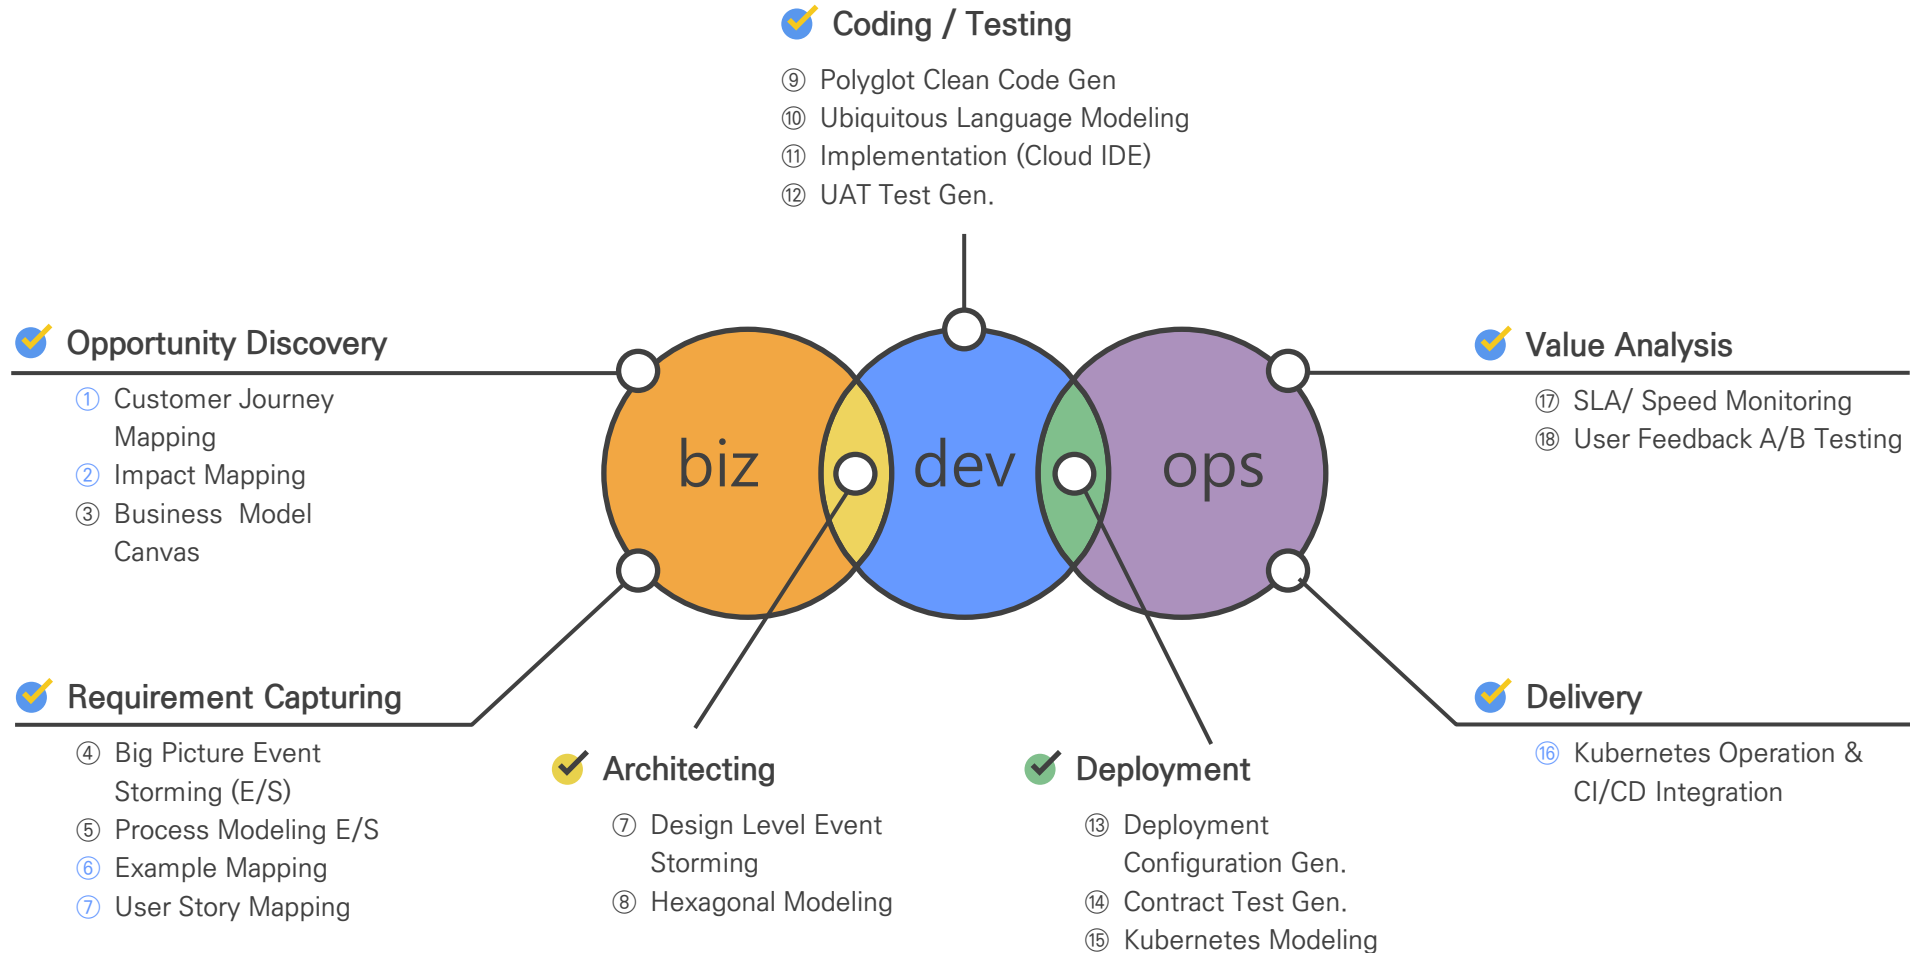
Coding / Testing

⑨ Polyglot Clean Code Gen
⑩ Ubiquitous Language Modeling
⑪ Implementation (Cloud IDE)
⑫ UAT Test Gen.

Opportunity Discovery

① Customer Journey Mapping
② Impact Mapping
③ Business Model Canvas

biz

dev

ops

Value Analysis

⑰ SLA/ Speed Monitoring
⑱ User Feedback A/B Testing

Requirement Capturing

④ Big Picture Event Storming (E/S)
⑤ Process Modeling E/S
⑥ Example Mapping
⑦ User Story Mapping

Architecting

⑦ Design Level Event Storming
⑧ Hexagonal Modeling

Deployment

⑬ Deployment Configuration Gen.
⑭ Contract Test Gen.
⑮ Kubernetes Modeling

Delivery

⑯ Kubernetes Operation & CI/CD Integration